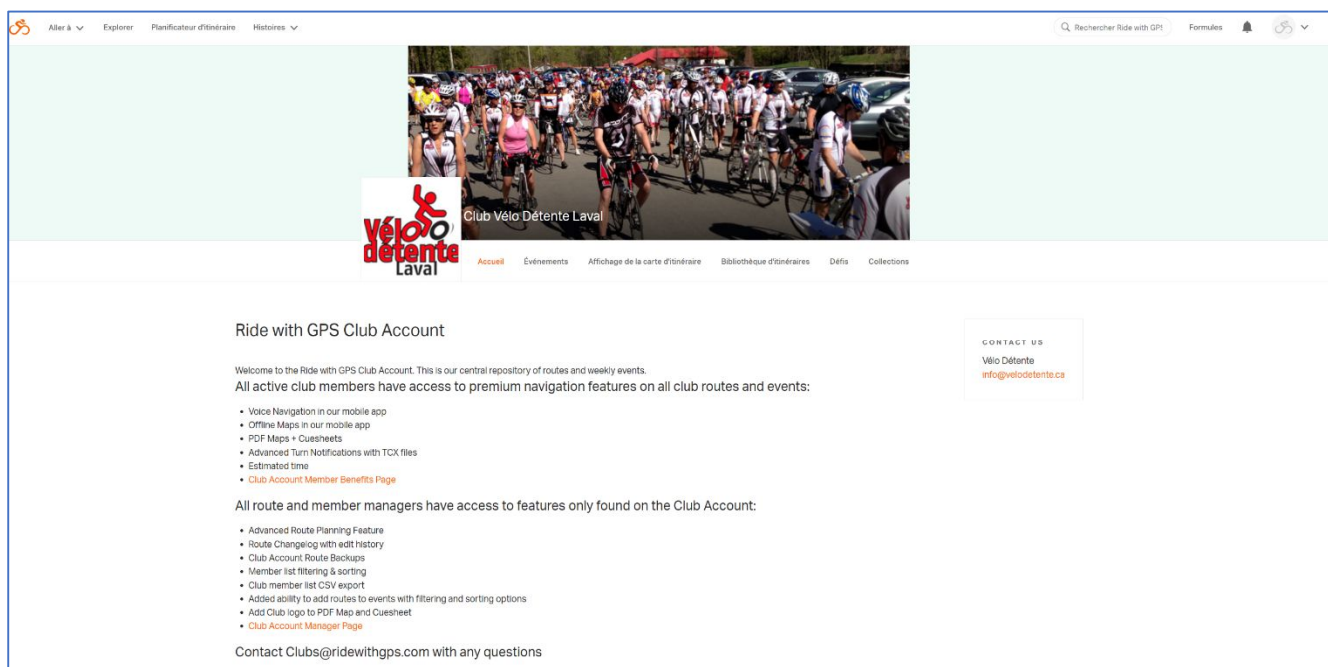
Aller à Explorer Planificateur d'itinéraire Histoires

Rechercher Ride with GPS Formules

Vélo détente Laval

Club Vélo Détente Laval

Accueil Événements Affichage de la carte d'itinéraire Bibliothèque d'itinéraires Défis Collections

Ride with GPS Club Account

Welcome to the Ride with GPS Club Account. This is our central repository of routes and weekly events.

All active club members have access to premium navigation features on all club routes and events:

- Voice Navigation in our mobile app
- Offline Maps in our mobile app
- PDF Maps + Cuesheets
- Advanced Turn Notifications with TCX files
- Estimated time
- Club Account Member Benefits Page

All route and member managers have access to features only found on the Club Account:

- Advanced Route Planning Feature
- Route Changelog with edit history
- Club Account Route Backups
- Member list filtering & sorting
- Club member list CSV export
- Added ability to add routes to events with filtering and sorting options
- Add Club logo to PDF Map and Cuesheet
- Club Account Manager Page

Contact Clubs@ridewithgps.com with any questions

CONTACT US

Vélo Détente
info@velodetente.ca